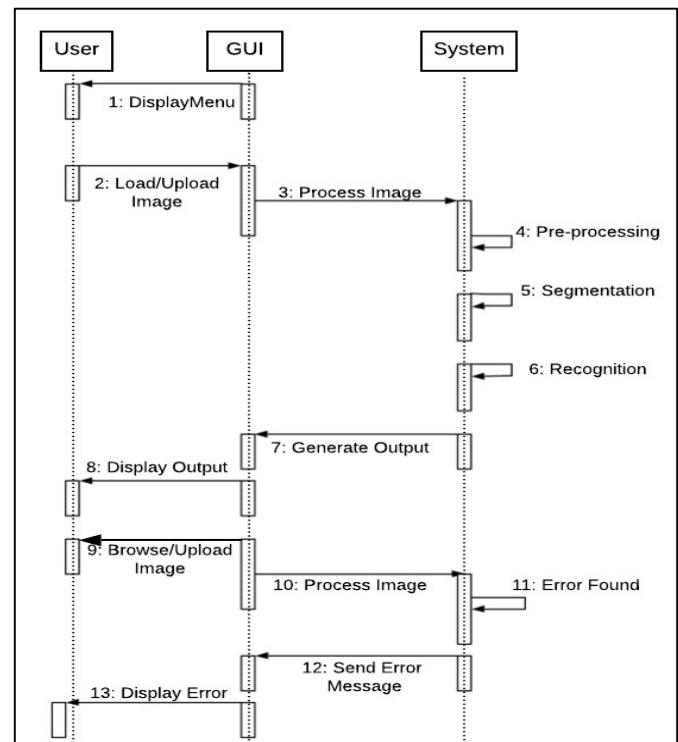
User

GUI

System

1: DisplayMenu

2: Load/Upload Image

3: Process Image

4: Pre-processing

5: Segmentation

6: Recognition

7: Generate Output

8: Display Output

9: Browse/Upload Image

10: Process Image

11: Error Found

12: Send Error Message

13: Display Error